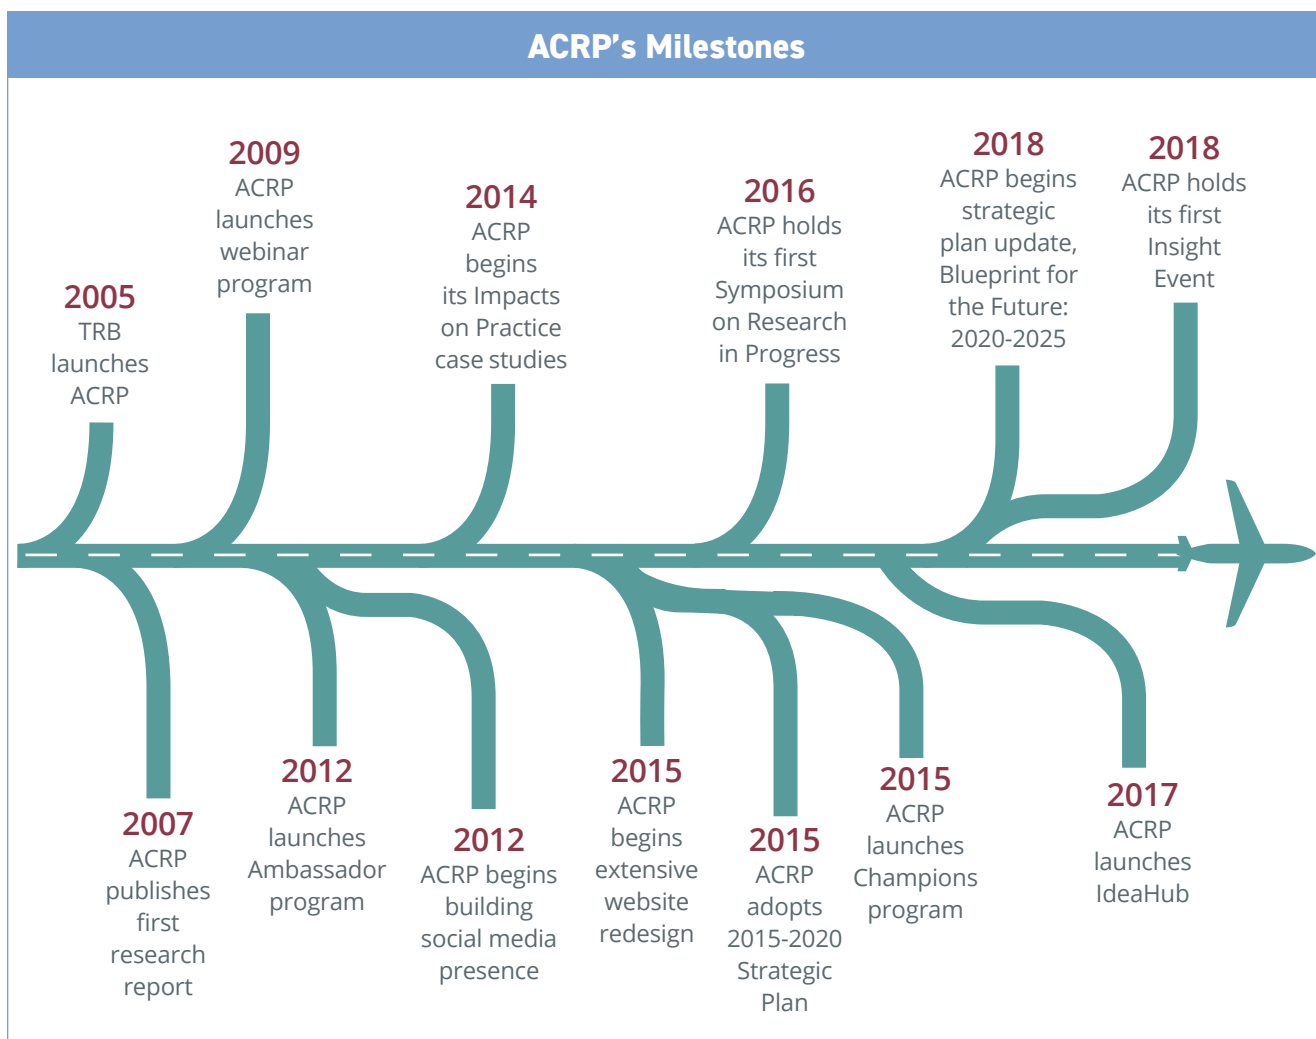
ACRP's Milestones

2005
TRB launches ACRP

2009
ACRP launches webinar program

2014
ACRP begins its Impacts on Practice case studies

2016
ACRP holds its first Symposium on Research in Progress

2018
ACRP begins strategic plan update, Blueprint for the Future: 2020-2025

2018
ACRP holds its first Insight Event

2007
ACRP publishes first research report

2012
ACRP launches Ambassador program

2012
ACRP begins building social media presence

2015
ACRP begins extensive website redesign

2015
ACRP adopts 2015-2020 Strategic Plan

2015
ACRP launches Champions program

2017
ACRP launches IdeaHub